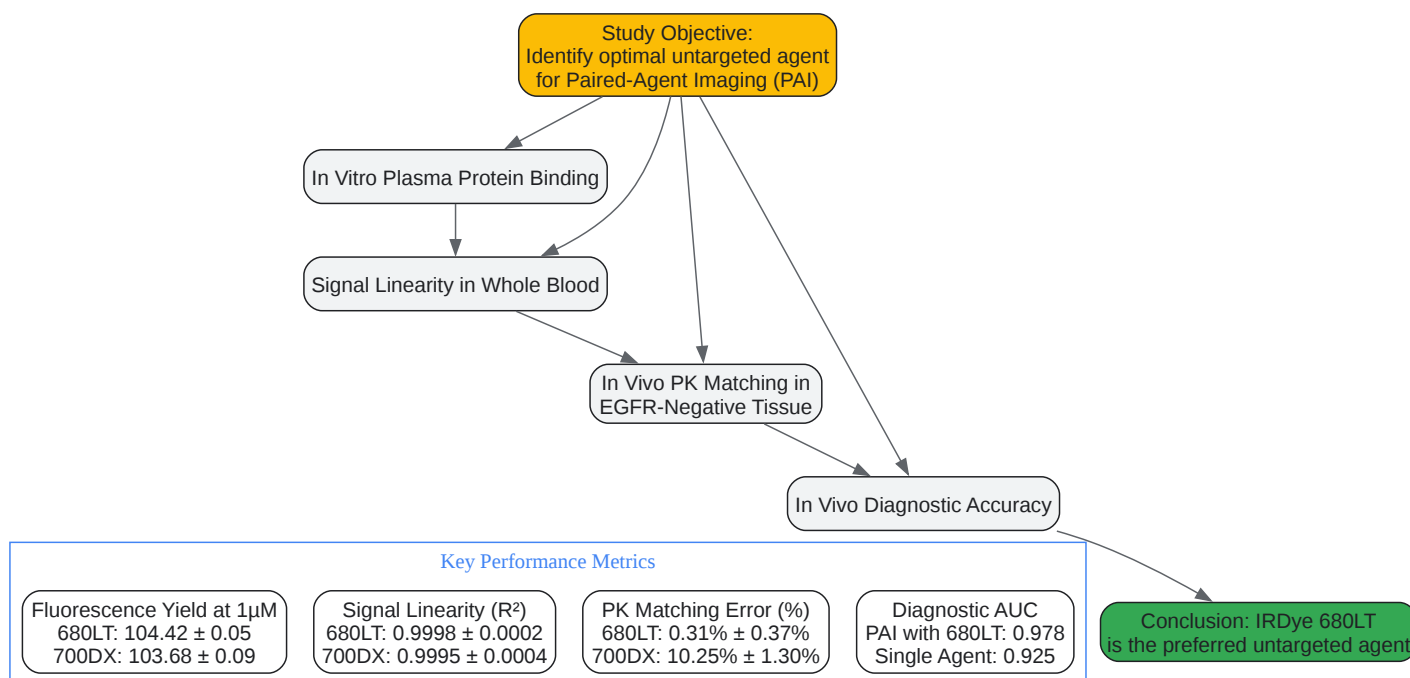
Study Objective:
Identify optimal untargeted agent for Paired-Agent Imaging (PAI)

In Vitro Plasma Protein Binding

Signal Linearity in Whole Blood

In Vivo PK Matching in EGFR-Negative Tissue

In Vivo Diagnostic Accuracy

Key Performance Metrics

Fluorescence Yield at 1μM
680LT: 104.42 ± 0.05
700DX: 103.68 ± 0.09

Signal Linearity (R²)
680LT: 0.9998 ± 0.0002
700DX: 0.9995 ± 0.0004

PK Matching Error (%)
680LT: 0.31% ± 0.37%
700DX: 10.25% ± 1.30%

Diagnostic AUC
PAI with 680LT: 0.978
Single Agent: 0.925

Conclusion: IRDye 680LT is the preferred untargeted agent